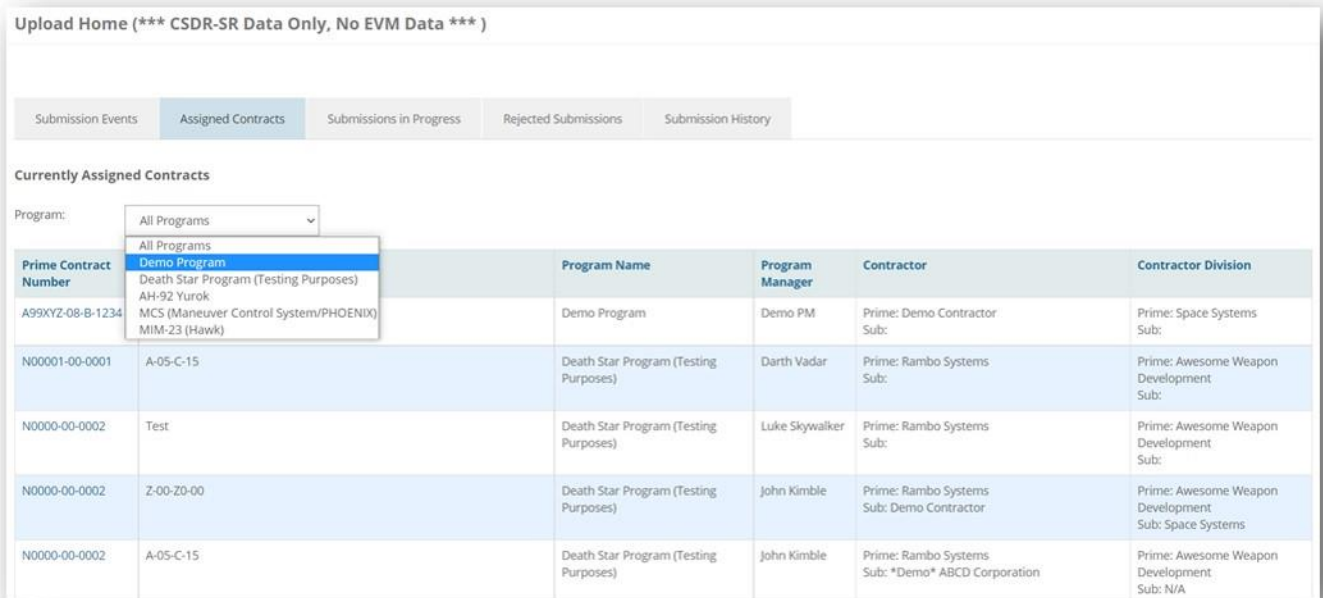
Upload Home (*** CSDR-SR Data Only, No EVM Data *** )

Submission Events | Assigned Contracts | Submissions in Progress | Rejected Submissions | Submission History

Currently Assigned Contracts

Program: All Programs

All Programs
Demo Program
Death Star Program (Testing Purposes)
AH-92 Yurok
MCS (Maneuver Control System/PHOENIX)
MIM-23 (Hawk)

| Prime Contract Number | | Program Name | Program Manager | Contractor | Contractor Division |
|---|---|---|---|---|---|
| A99XYZ-08-B-1234 | | Demo Program | Demo PM | Prime: Demo Contractor Sub: | Prime: Space Systems Sub: |
| N00001-00-0001 | A-05-C-15 | Death Star Program (Testing Purposes) | Darth Vadar | Prime: Rambo Systems Sub: | Prime: Awesome Weapon Development Sub: |
| N0000-00-0002 | Test | Death Star Program (Testing Purposes) | Luke Skywalker | Prime: Rambo Systems Sub: | Prime: Awesome Weapon Development Sub: |
| N0000-00-0002 | Z-00-Z0-00 | Death Star Program (Testing Purposes) | John Kimble | Prime: Rambo Systems Sub: Demo Contractor | Prime: Awesome Weapon Development Sub: Space Systems |
| N0000-00-0002 | A-05-C-15 | Death Star Program (Testing Purposes) | John Kimble | Prime: Rambo Systems Sub: *Demo* ABCD Corporation | Prime: Awesome Weapon Development Sub: N/A |